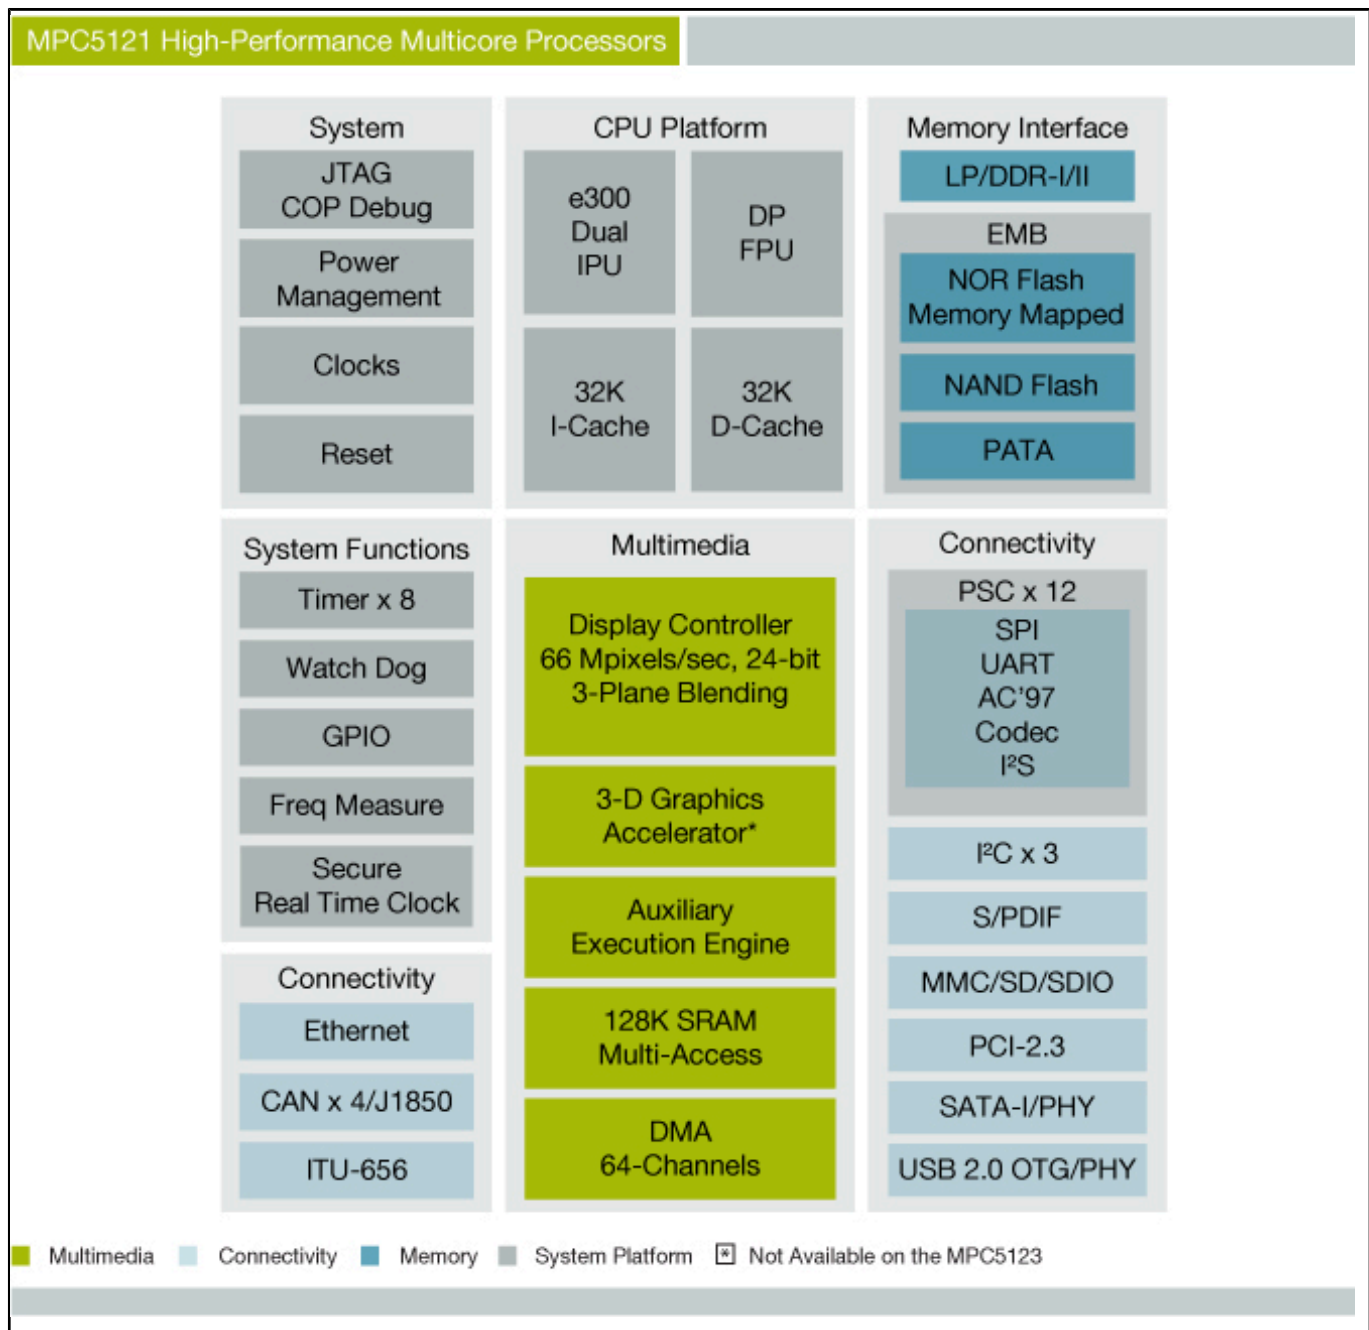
MPC5121 High-Performance Multicore Processors

System

JTAG
COP Debug

Power
Management

Clocks

Reset

CPU Platform

e300
Dual
IPU

DP
FPU

32K
I-Cache

32K
D-Cache

Memory Interface

LP/DDR-I/II

EMB

NOR Flash
Memory Mapped

NAND Flash

PATA

System Functions

Timer x 8

Watch Dog

GPIO

Freq Measure

Secure
Real Time Clock

Connectivity

Ethernet

CAN x 4/J1850

ITU-656

Multimedia

Display Controller
66 Mpixels/sec, 24-bit
3-Plane Blending

3-D Graphics
Accelerator*

Auxiliary
Execution Engine

128K SRAM
Multi-Access

DMA
64-Channels

Connectivity

PSC x 12

SPI
UART
AC'97
Codec
I²S

I²C x 3

S/PDIF

MMC/SD/SDIO

PCI-2.3

SATA-I/PHY

USB 2.0 OTG/PHY

Multimedia Connectivity Memory System Platform * Not Available on the MPC5123